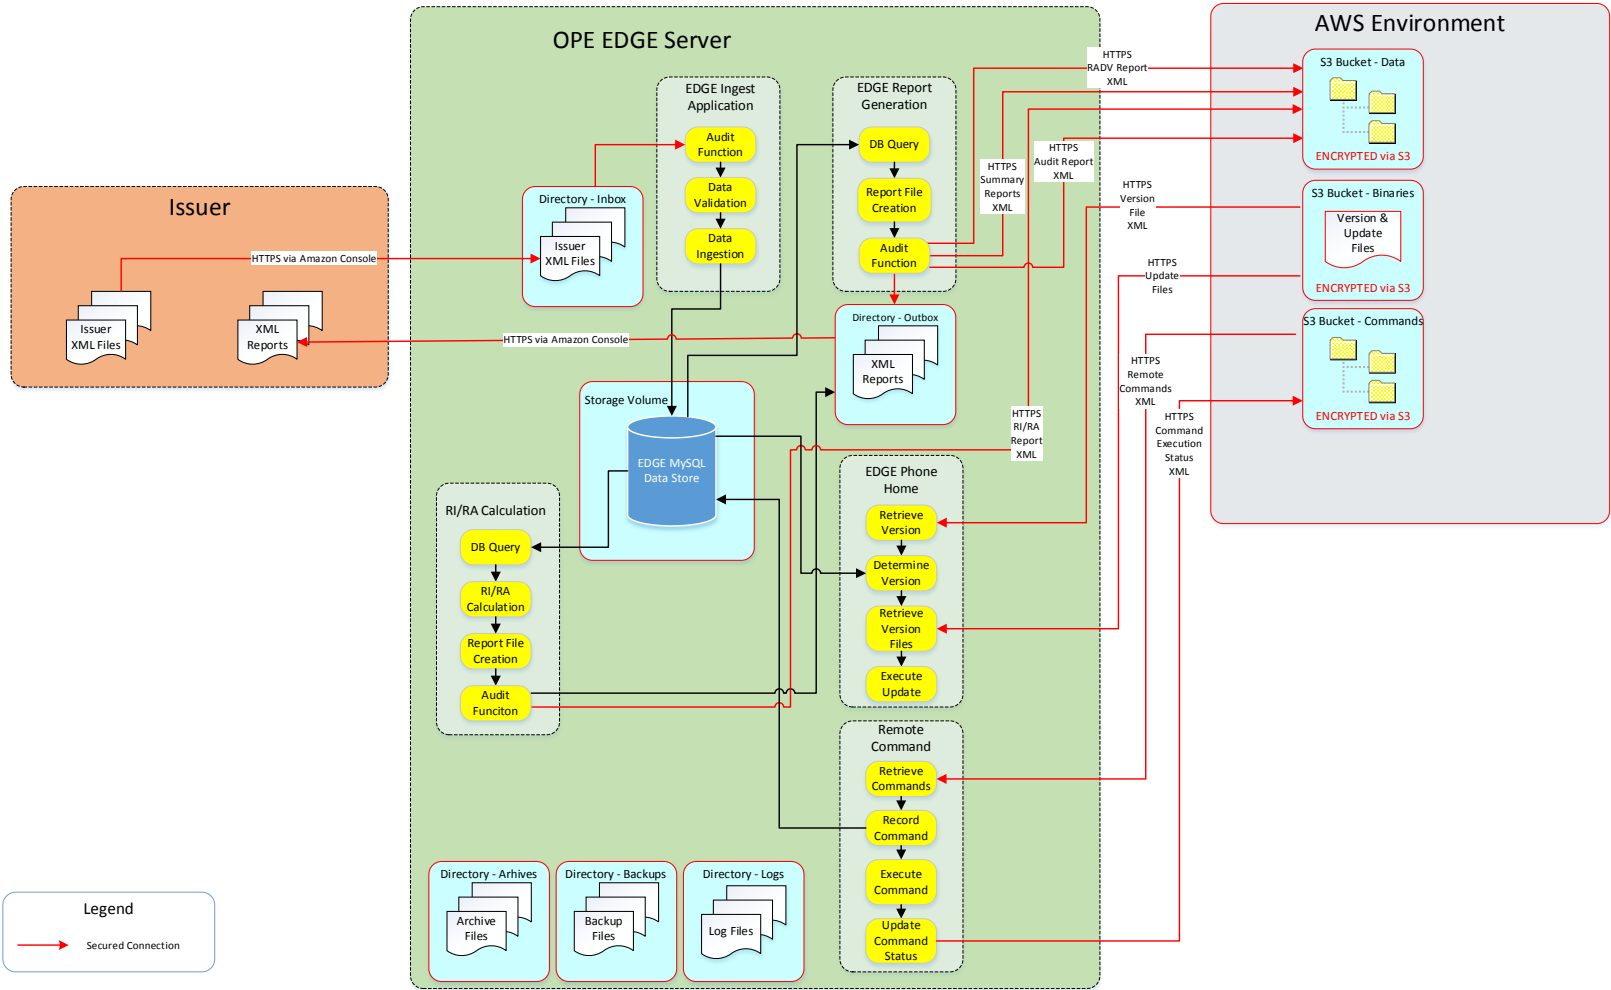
OPE EDGE Server

AWS Environment

Issuer

Issuer XML Files

XML Reports

HTTPS via Amazon Console

HTTPS via Amazon Console

Directory - Inbox

Issuer XML Files

EDGE Ingest Application

Audit Function

Data Validation

Data Ingestion

EDGE Report Generation

DB Query

Report File Creation

Audit Function

Directory - Outbox

XML Reports

Storage Volume

EDGE MySQL Data Store

RI/RA Calculation

DB Query

RI/RA Calculation

Report File Creation

Audit Funciton

EDGE Phone Home

Retrieve Version

Determine Version

Retrieve Version Files

Execute Update

Remote Command

Retrieve Commands

Record Command

Execute Command

Update Command Status

Directory - Arhives

Archive Files

Directory - Backups

Backup Files

Directory - Logs

Log Files

HTTPS RADV Report XML

HTTPS Summary Reports XML

HTTPS Audit Report XML

HTTPS Version File XML

HTTPS Update Files

HTTPS Remote Commands XML

HTTPS Command Execution Status XML

HTTPS RI/RA Report XML

S3 Bucket - Data

ENCRYPTED via S3

S3 Bucket - Binaries

Version & Update Files

ENCRYPTED via S3

S3 Bucket - Commands

ENCRYPTED via S3

Legend

Secured Connection